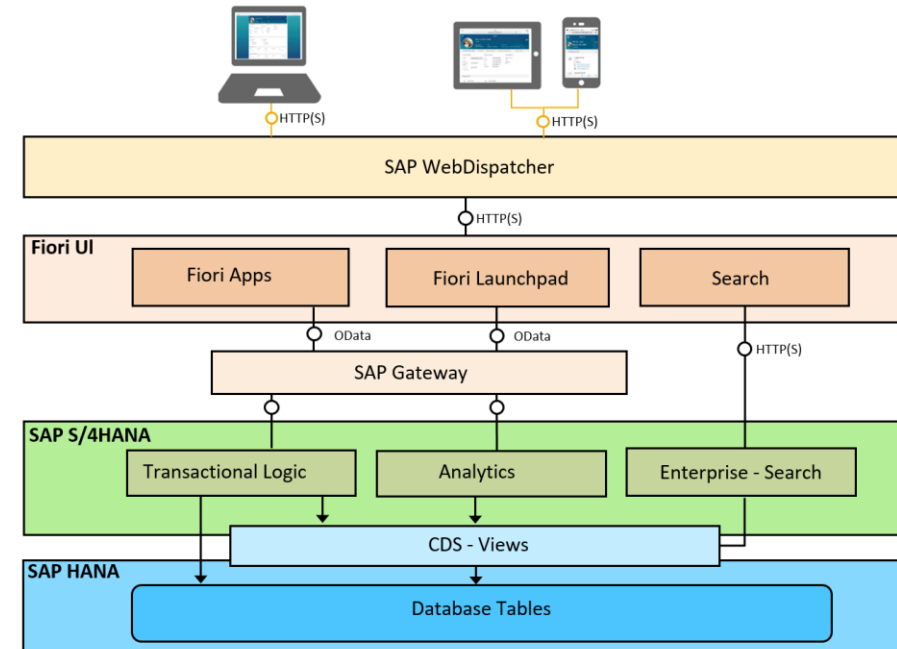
HTTP(S)

HTTP(S)

SAP WebDispatcher

HTTP(S)

Fiori UI

Fiori Apps

Fiori Launchpad

Search

OData

OData

HTTP(S)

SAP Gateway

SAP S/4HANA

Transactional Logic

Analytics

Enterprise - Search

CDS - Views

SAP HANA

Database Tables